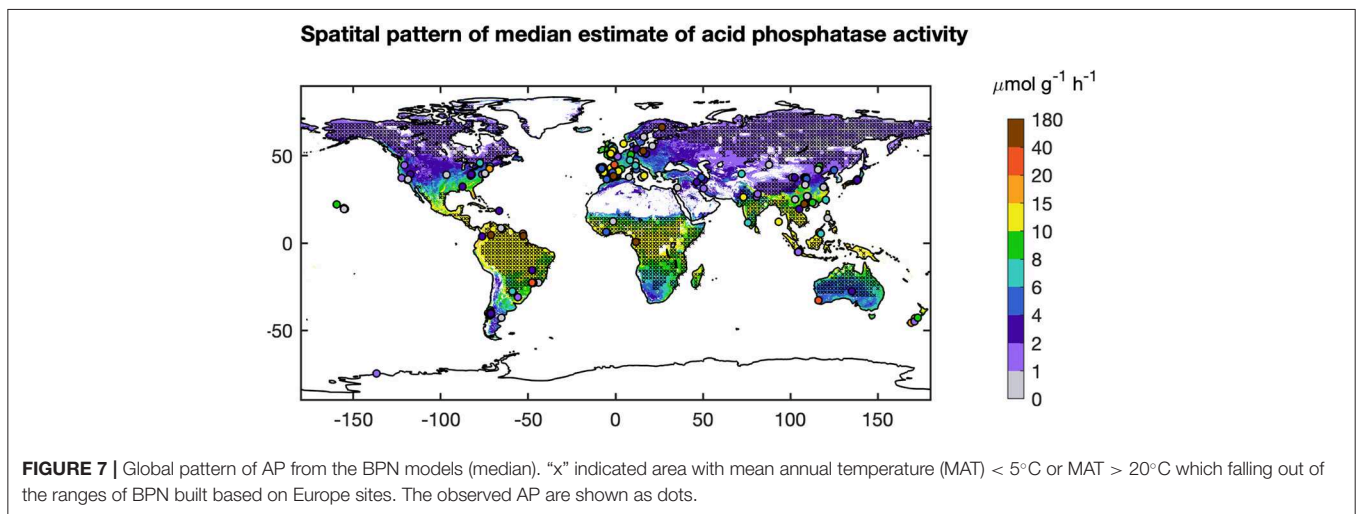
Spatial pattern of median estimate of acid phosphatase activity

$\mu$mol g$^{-1}$ h$^{-1}$

180
40
20
15
10
8
6
4
2
1
0

50
0
-50

-150 -100 -50 0 50 100 150

**FIGURE 7 |** Global pattern of AP from the BPN models (median). “x” indicated area with mean annual temperature (MAT) < 5°C or MAT > 20°C which falling out of the ranges of BPN built based on Europe sites. The observed AP are shown as dots.